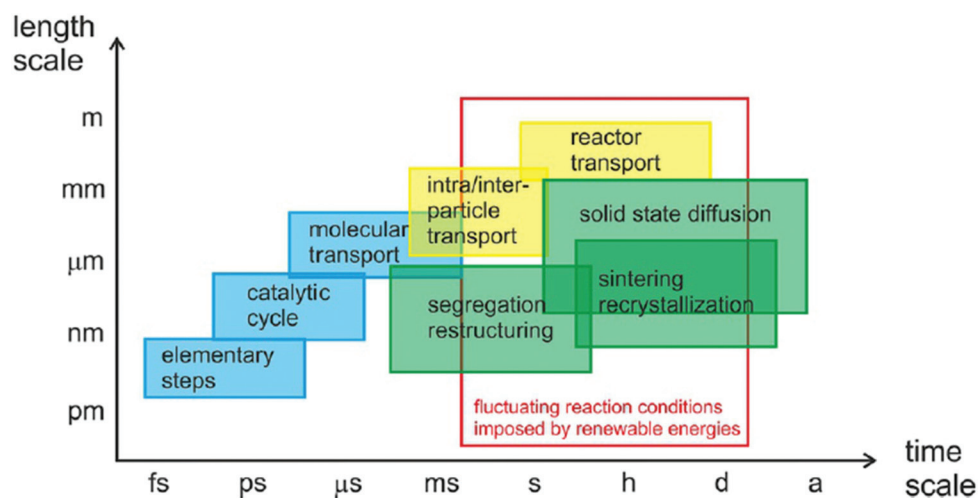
length scale

m

mm

μm

nm

pm

reactor transport

intra/inter-particle transport

solid state diffusion

molecular transport

sintering recrystallization

catalytic cycle

segregation restructuring

elementary steps

fluctuating reaction conditions imposed by renewable energies

fs ps μs ms s h d a

time scale